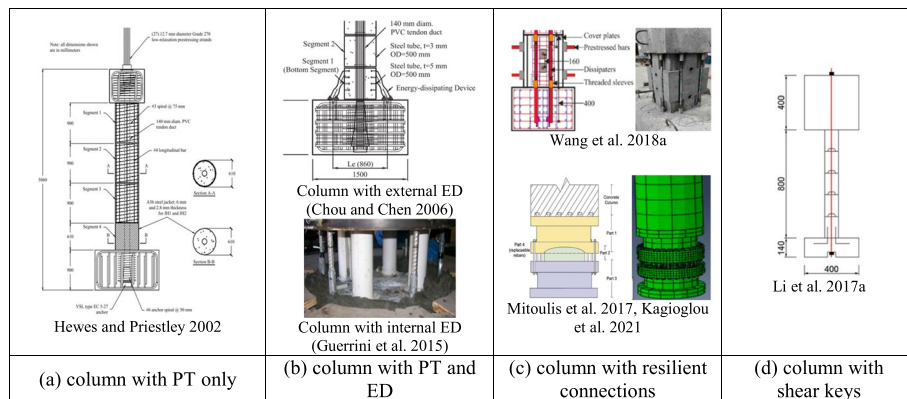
| Note: all dimensions shown are in millimeters (27) 12.7 mm diameter Grade 270 low-relaxation prestressing strands Segment 1 Segment 2 Segment 3 Segment 4 #3 spiral @ 75 mm 140 mm diam. PVC tendon duct #4 longitudinal bar A36 steel jacket: 6 mm and 2.6 mm thickness for HI and HI2 Section A-A Section B-B VSL type EC 5-27 anchor #6 anchor spiral @ 50 mm Hewes and Priestley 2002 | Segment 2 Segment 1 (Bottom Segment) 140 mm diam. PVC tendon duct Steel tube, t=3 mm OD=500 mm Steel tube, t=5 mm OD=500 mm Energy-dissipating Device Le (860) 1500 Column with external ED (Chou and Chen 2006) Column with internal ED (Guerrini et al. 2015) | Cover plates Prestressed bars 160 Dissipaters Threaded sleeves 400 Wang et al. 2018a Concrete Column Part 1 Part 2 Part 3 Part 4 (replaceable rubber) Mitoulis et al. 2017, Kagioglou et al. 2021 | 400 800 140 400 Li et al. 2017a |
|---|---|---|---|
| (a) column with PT only | (b) column with PT and ED | (c) column with resilient connections | (d) column with shear keys |